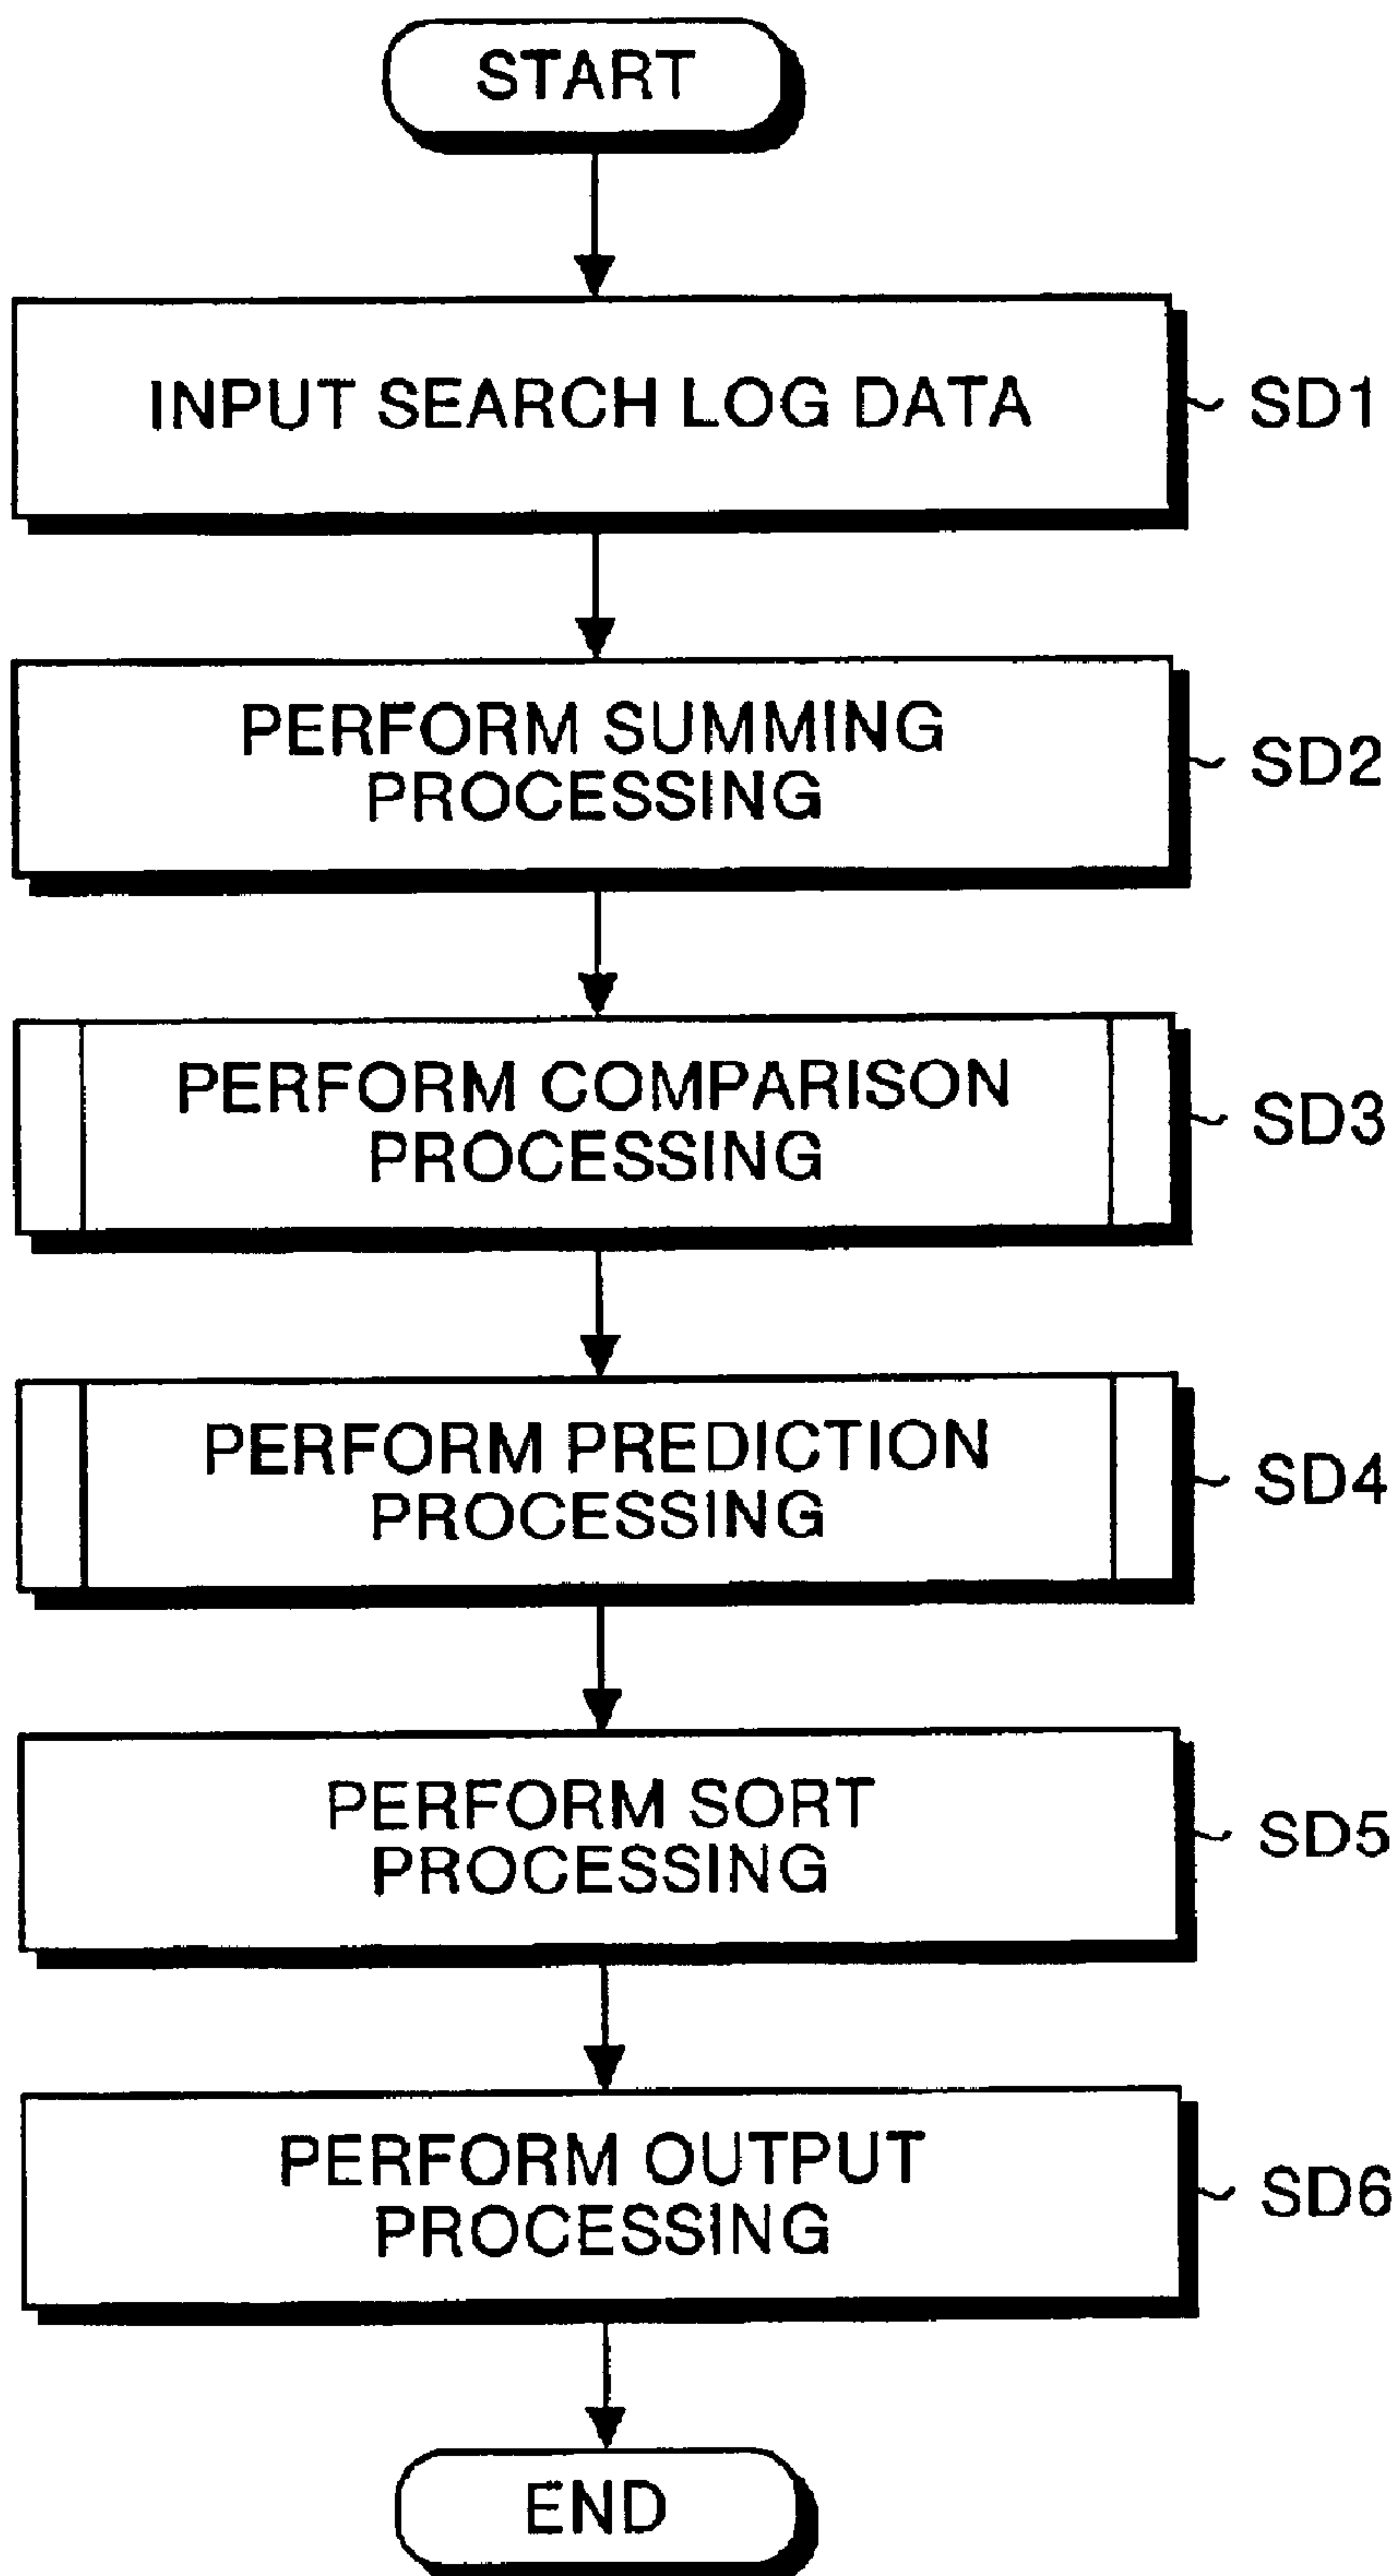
START

INPUT SEARCH LOG DATA

SD1

PERFORM SUMMING PROCESSING

SD2

PERFORM COMPARISON PROCESSING

SD3

PERFORM PREDICTION PROCESSING

SD4

PERFORM SORT PROCESSING

SD5

PERFORM OUTPUT PROCESSING

SD6

END